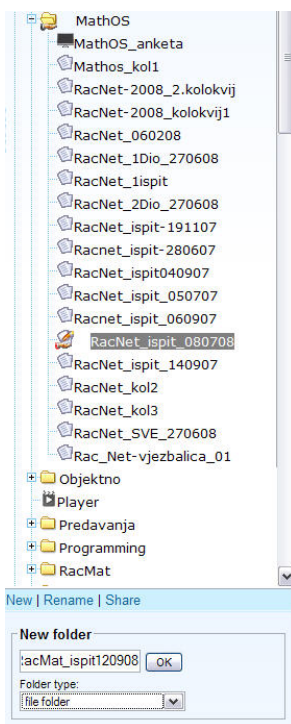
MathOS
MathOS_anketa
Mathos_kol1
RacNet-2008_2.kolokvij
RacNet-2008_kolokvij1
RacNet_060208
RacNet_1Dio_270608
RacNet_1ispit
RacNet_2Dio_270608
RacNet_ispit-191107
Racnet_ispit-280607
RacNet_ispit040907
RacNet_ispit_050707
RacNet_ispit_060907
RacNet_ispit_080708
RacNet_ispit_140907
RacNet_kol2
RacNet_kol3
RacNet_SVE_270608
Rac_Net-vjezbalica_01
Objektno
Player
Predavanja
Programming
RacMat

New | Rename | Share

New folder
:acMat_ispit120908 OK
Folder type:
file folder